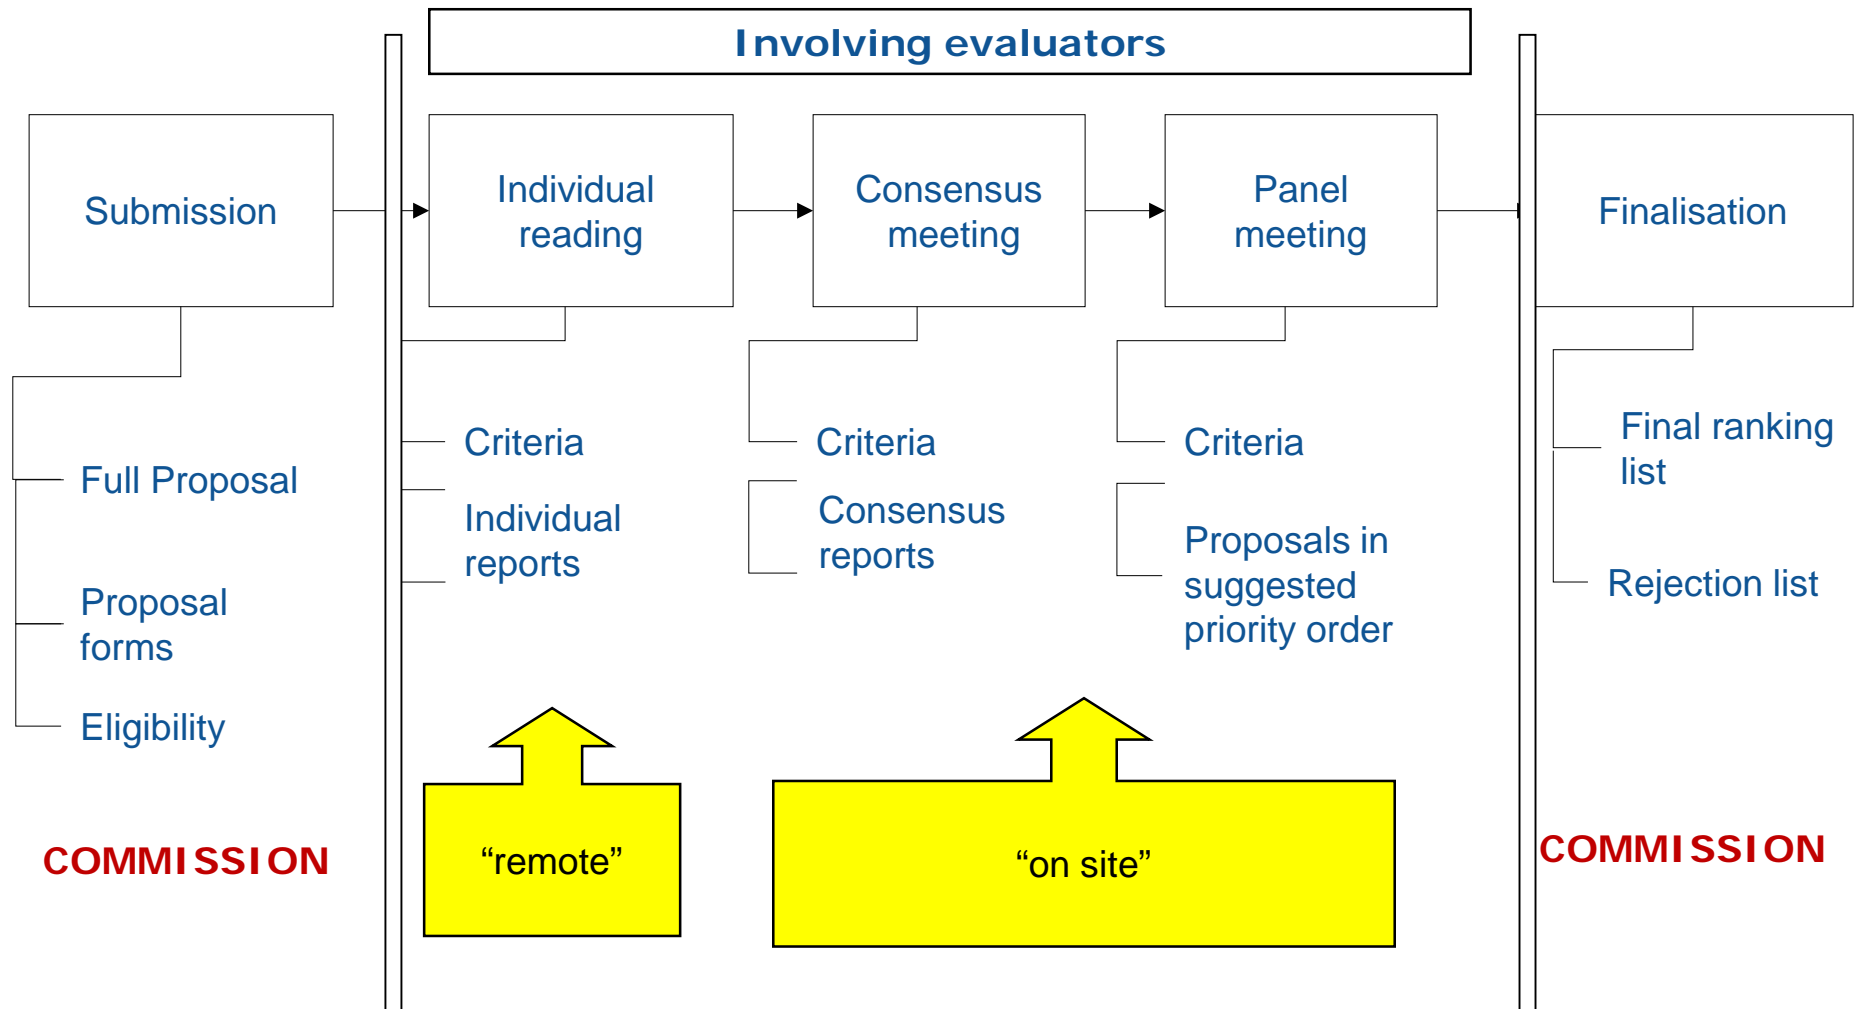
Involving evaluators

Submission

Individual reading

Consensus meeting

Panel meeting

Finalisation

Full Proposal

Proposal forms

Eligibility

Criteria

Individual reports

Criteria

Consensus reports

Criteria

Proposals in suggested priority order

Final ranking list

Rejection list

COMMISSION

“remote”

“on site”

COMMISSION